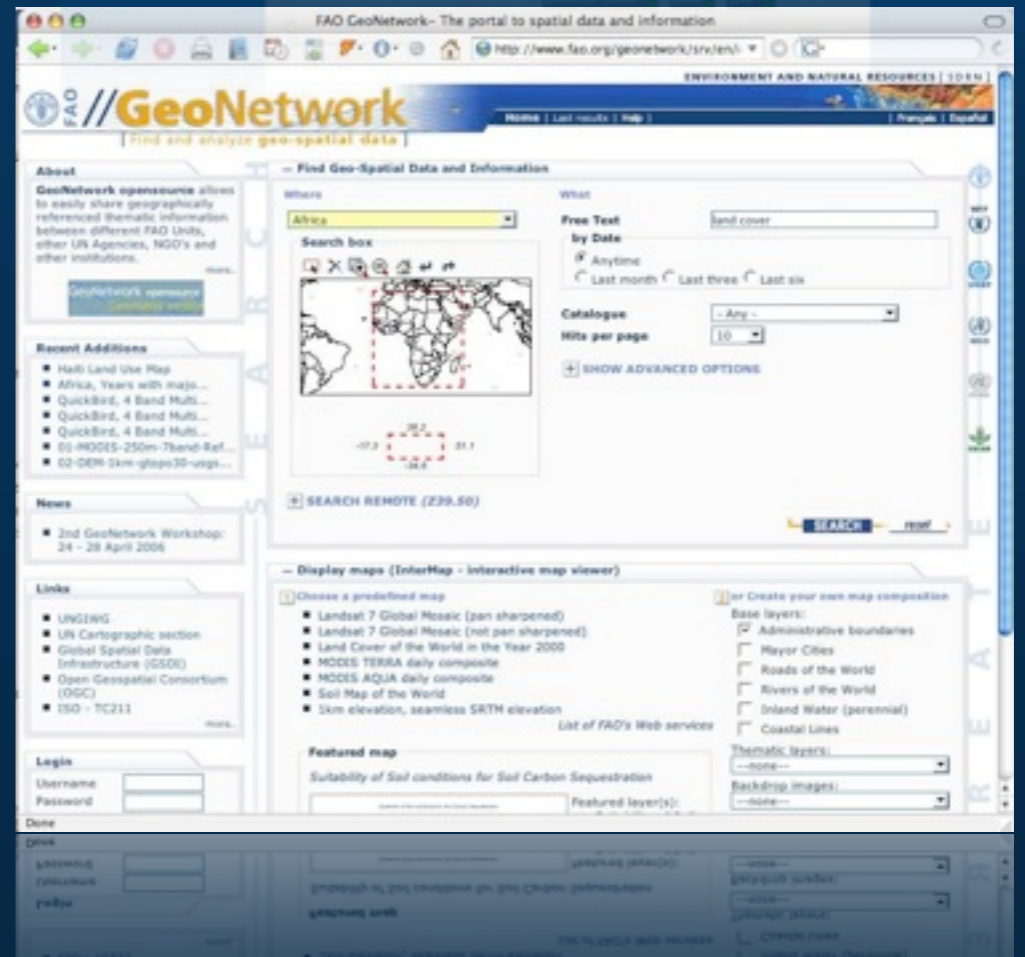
FAO GeoNetwork- The portal to spatial data and information

http://www.fao.org/geonetwork/srv/en/

ENVIRONMENT AND NATURAL RESOURCES | SDRN |

FAO //GeoNetwork

[ Find and analyze geo-spatial data ]

Home | Last results | Help |

| Français | Español

About

GeoNetwork opensource allows to easily share geographically referenced thematic information between different FAO Units, other UN Agencies, NGO's and other institutions.

more...

GeoNetwork opensource Community website

Recent Additions

Haiti Land Use Map
Africa, Years with majo...
QuickBird, 4 Band Multi...
QuickBird, 4 Band Multi...
QuickBird, 4 Band Multi...
01-MODIS-250m-7band-Ref...
02-DEM-1km-gtopo30-usgs...

News

2nd GeoNetwork Workshop: 24 - 28 April 2006

Links

UNGIWG
UN Cartographic section
Global Spatial Data Infrastructure (GSDI)
Open Geospatial Consortium (OGC)
ISO - TC211

more...

Login

Username
Password

— Find Geo-Spatial Data and Information

Where

Africa

Search box

38.2
-17.3
51.1
-34.8

+ SEARCH REMOTE (Z39.50)

What

Free Text
land cover

by Date

Anytime
Last month
Last three
Last six

Catalogue
- Any -

Hits per page
10

+ SHOW ADVANCED OPTIONS

SEARCH
reset

— Display maps (InterMap - interactive map viewer)

Choose a predefined map

Landsat 7 Global Mosaic (pan sharpened)
Landsat 7 Global Mosaic (not pan sharpened)
Land Cover of the World in the Year 2000
MODIS TERRA daily composite
MODIS AQUA daily composite
Soil Map of the World
1km elevation, seamless SRTM elevation

List of FAO's Web services

Featured map

Suitability of Soil conditions for Soil Carbon Sequestration

Featured layer(s):

or Create your own map composition

Base layers:

Administrative boundaries
Mayor Cities
Roads of the World
Rivers of the World
Inland Water (perennial)
Coastal Lines

Thematic layers:
--none--

Backdrop images:
--none--

Done